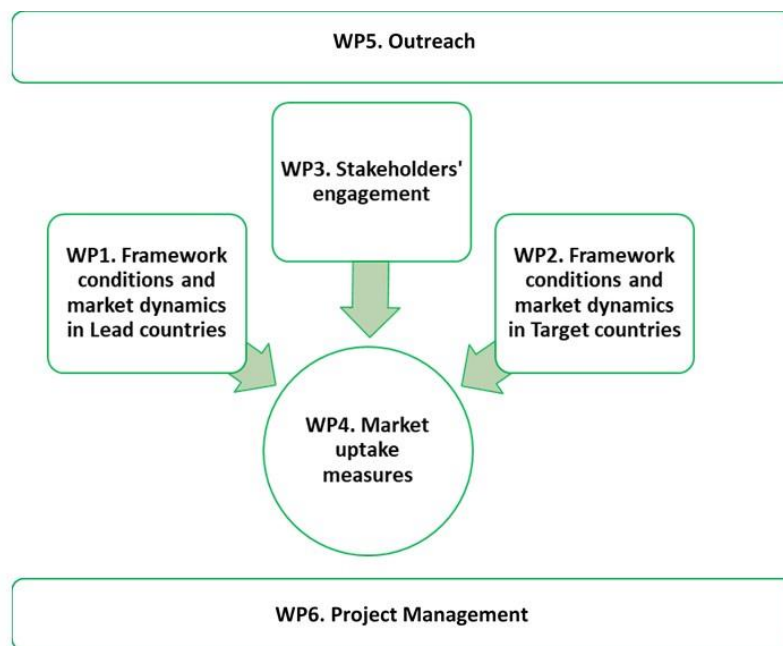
WP5. Outreach

WP3. Stakeholders' engagement

WP1. Framework conditions and market dynamics in Lead countries

WP2. Framework conditions and market dynamics in Target countries

WP4. Market uptake measures

WP6. Project Management